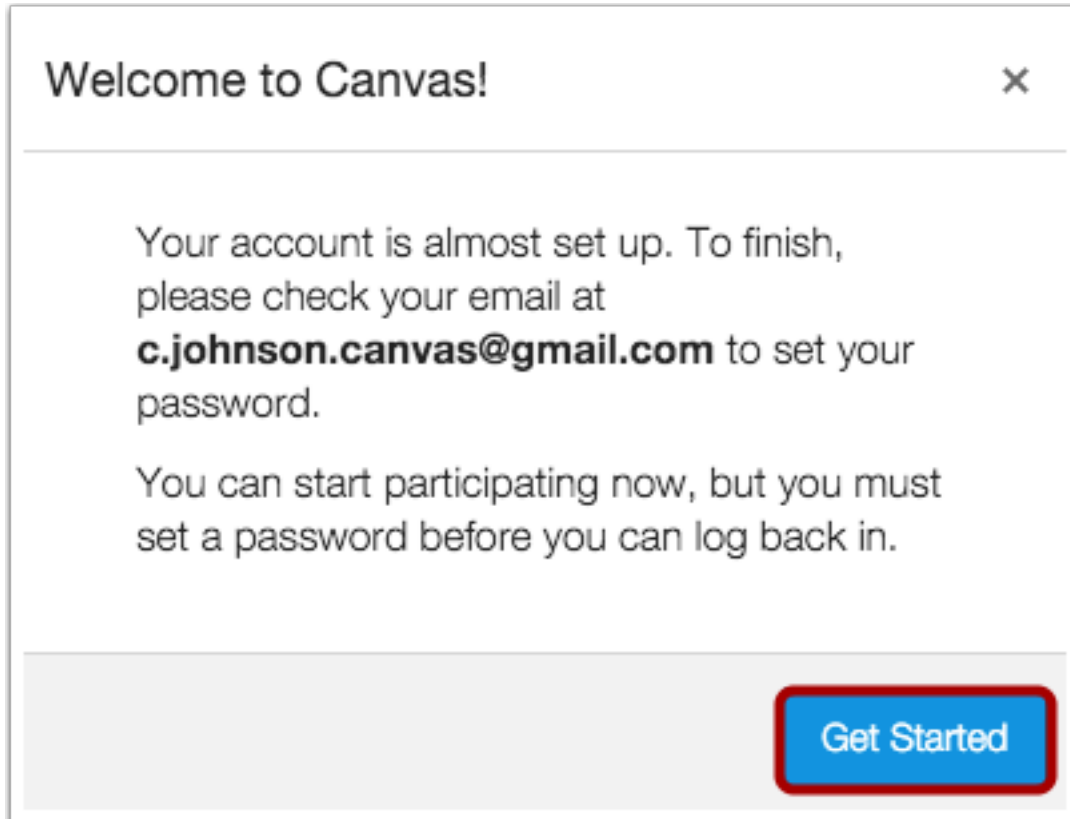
Welcome to Canvas!

×

Your account is almost set up. To finish, please check your email at **c.johnson.canvas@gmail.com** to set your password.

You can start participating now, but you must set a password before you can log back in.

Get Started